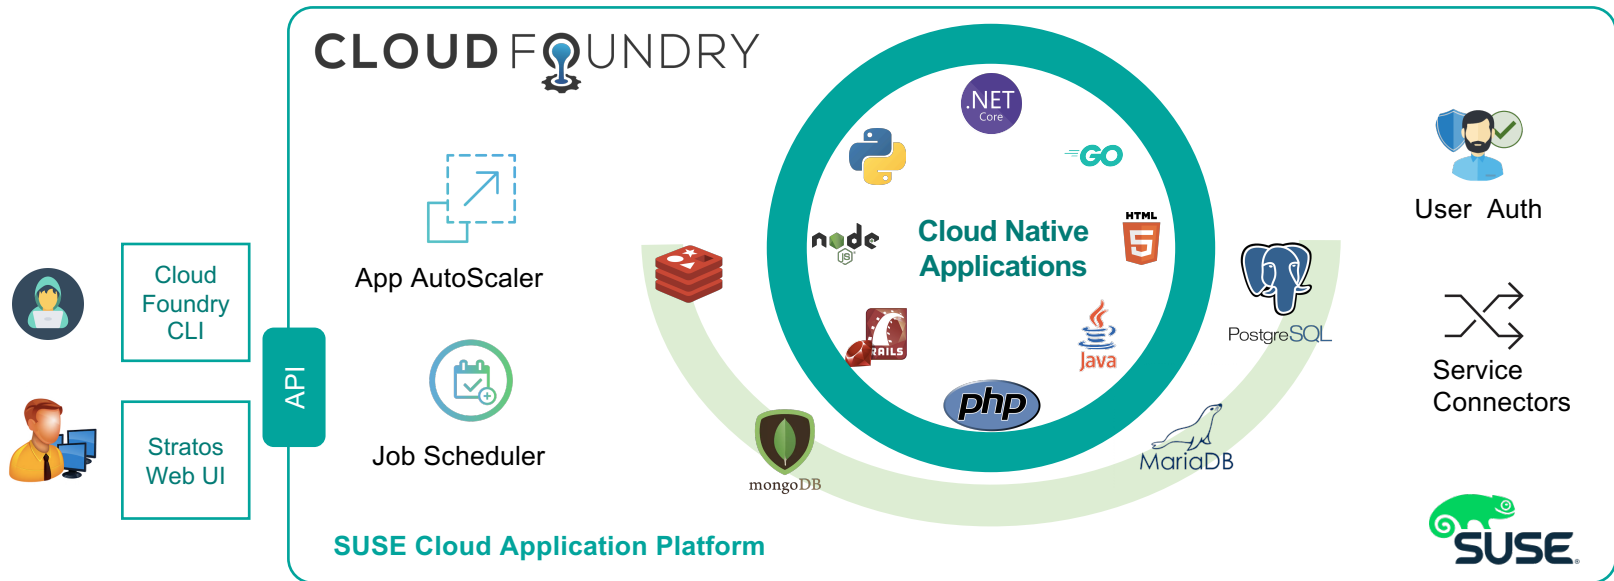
Cloud Foundry CLI

Stratos Web UI

API

CLOUD FOUNDRY

App AutoScaler

Job Scheduler

.NET Core

GO

node JS

Cloud Native Applications

HTML 5

RAILS

Java

php

mongoDB

PostgreSQL

MariaDB

User Auth

Service Connectors

SUSE

SUSE Cloud Application Platform